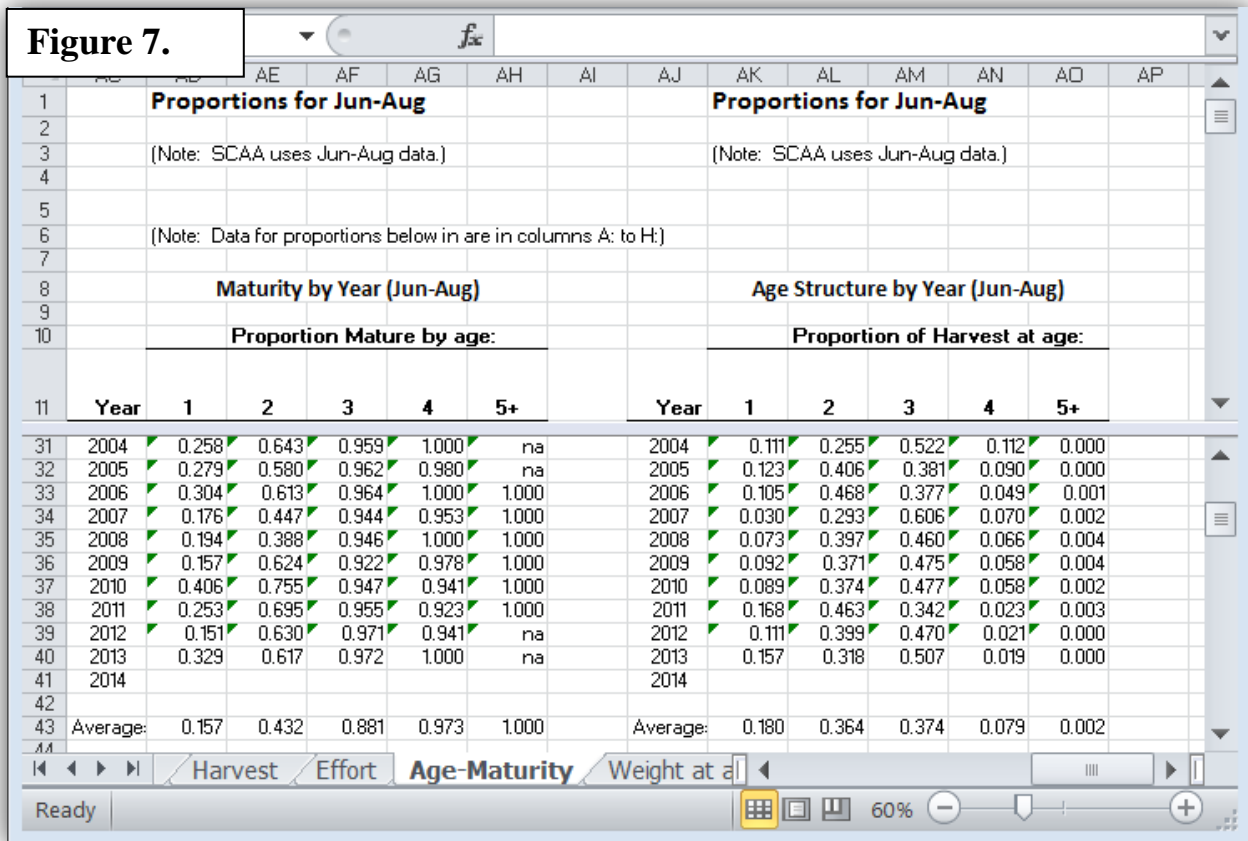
Figure 7.

$f_x$

| | AC | AD | AE | AF | AG | AH | AI | AJ | AK | AL | AM | AN | AO | AP |
|---|---|---|---|---|---|---|---|---|---|---|---|---|---|---|
| 1 | | Proportions for Jun-Aug | | | | | | | Proportions for Jun-Aug | | | | | |
| 2 | | | | | | | | | | | | | | |
| 3 | | (Note: SCAA uses Jun-Aug data.) | | | | | | | (Note: SCAA uses Jun-Aug data.) | | | | | |
| 4 | | | | | | | | | | | | | | |
| 5 | | | | | | | | | | | | | | |
| 6 | | (Note: Data for proportions below in are in columns A: to H:) | | | | | | | | | | | | |
| 7 | | | | | | | | | | | | | | |
| 8 | | Maturity by Year (Jun-Aug) | | | | | | | Age Structure by Year (Jun-Aug) | | | | | |
| 9 | | | | | | | | | | | | | | |
| 10 | | Proportion Mature by age: | | | | | | | Proportion of Harvest at age: | | | | | |
| 11 | Year | 1 | 2 | 3 | 4 | 5+ | | Year | 1 | 2 | 3 | 4 | 5+ | |
| 31 | 2004 | 0.258 | 0.643 | 0.959 | 1.000 | na | | 2004 | 0.111 | 0.255 | 0.522 | 0.112 | 0.000 | |
| 32 | 2005 | 0.279 | 0.580 | 0.962 | 0.980 | na | | 2005 | 0.123 | 0.406 | 0.381 | 0.090 | 0.000 | |
| 33 | 2006 | 0.304 | 0.613 | 0.964 | 1.000 | 1.000 | | 2006 | 0.105 | 0.468 | 0.377 | 0.049 | 0.001 | |
| 34 | 2007 | 0.176 | 0.447 | 0.944 | 0.953 | 1.000 | | 2007 | 0.030 | 0.293 | 0.606 | 0.070 | 0.002 | |
| 35 | 2008 | 0.194 | 0.388 | 0.946 | 1.000 | 1.000 | | 2008 | 0.073 | 0.397 | 0.460 | 0.066 | 0.004 | |
| 36 | 2009 | 0.157 | 0.624 | 0.922 | 0.978 | 1.000 | | 2009 | 0.092 | 0.371 | 0.475 | 0.058 | 0.004 | |
| 37 | 2010 | 0.406 | 0.755 | 0.947 | 0.941 | 1.000 | | 2010 | 0.089 | 0.374 | 0.477 | 0.058 | 0.002 | |
| 38 | 2011 | 0.253 | 0.695 | 0.955 | 0.923 | 1.000 | | 2011 | 0.168 | 0.463 | 0.342 | 0.023 | 0.003 | |
| 39 | 2012 | 0.151 | 0.630 | 0.971 | 0.941 | na | | 2012 | 0.111 | 0.399 | 0.470 | 0.021 | 0.000 | |
| 40 | 2013 | 0.329 | 0.617 | 0.972 | 1.000 | na | | 2013 | 0.157 | 0.318 | 0.507 | 0.019 | 0.000 | |
| 41 | 2014 | | | | | | | 2014 | | | | | | |
| 42 | | | | | | | | | | | | | | |
| 43 | Average: | 0.157 | 0.432 | 0.881 | 0.973 | 1.000 | | Average: | 0.180 | 0.364 | 0.374 | 0.079 | 0.002 | |

Harvest | Effort | Age-Maturity | Weight at a

Ready 60%